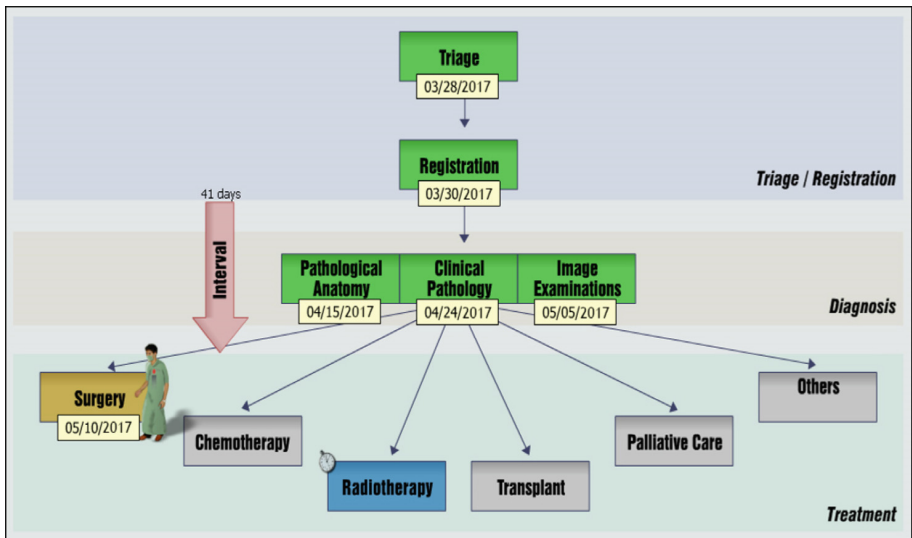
Triage
03/28/2017

Registration
03/30/2017

Triage / Registration

41 days
Interval

Pathological Anatomy
04/15/2017

Clinical Pathology
04/24/2017

Image Examinations
05/05/2017

Diagnosis

Surgery
05/10/2017

Chemotherapy

Radiotherapy

Transplant

Palliative Care

Others

Treatment